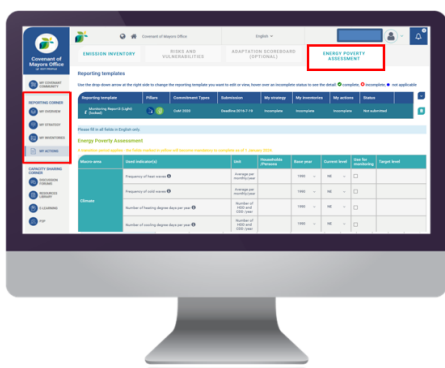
Covenant of Mayors Office

Covenant of Mayors Office

English

EMISSION INVENTORY

RISKS AND VULNERABILITIES

ADAPTATION SCOREBOARD (OPTIONAL)

ENERGY POVERTY ASSESSMENT

MY COVENANT COMMUNITY

REPORTING CORNER

MY OVERVIEW

MY STRATEGY

MY INVENTORIES

MY ACTIONS

CAPACITY SHARING CORNER

RESOURCES LIBRARY

E-LEARNING

FAQ

Reporting templates

Use the drop down arrow at the right side to change the reporting template you want to edit or view, hover over an incomplete status to see the detail complete, incomplete, not applicable

| Reporting template | Pillars | Commitment Types | Submission | My strategy | My inventories | My actions | Status |
|---|---|---|---|---|---|---|---|
| Monitoring Report (Light) [Initial] | | Gold 2050 | Deadline 2016-7-14 | Incomplete | Incomplete | Incomplete | Not submitted |

Please fill in all fields in English only

Energy Poverty Assessment

| Macro-area | Used indicator(s) | Unit | Households (Persons) | Base year | Current level | Use for monitoring | Target level |
|---|---|---|---|---|---|---|---|
| Climate | Frequency of heat waves | Average per month/year | | 1990 | NA | | |
| | Frequency of cold waves | Average per month/year | | 1990 | NA | | |
| | Number of heating degree days per year | Number of HDD and CDD / year | | 1990 | NA | | |
| | Number of cooling degree days per year | Number of HDD and CDD / year | | 1990 | NA | | |